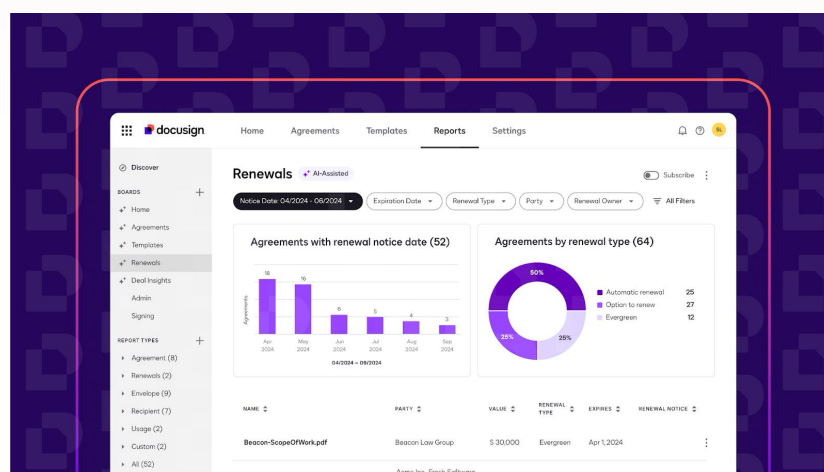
docusign Home Agreements Templates Reports Settings SL

Discover

BOARDS +

Home

Agreements

Templates

Renewals

Deal Insights

Admin

Signing

REPORT TYPES +

Agreement (8)

Renewals (2)

Envelope (9)

Recipient (7)

Usage (2)

Custom (2)

All (52)

Renewals AI-Assisted

Subscribe

Notice Date: 04/2024 - 08/2024 Expiration Date Renewal Type Party Renewal Owner All Filters

Agreements with renewal notice date (52)

| | Apr 2024 | May 2024 | Jun 2024 | Jul 2024 | Aug 2024 | Sep 2024 |
|---|---|---|---|---|---|---|
| Agreements | 18 | 16 | 6 | 5 | 4 | 3 |

04/2024 – 09/2024

Agreements by renewal type (64)

50%

25%

25%

| | |
|---|---|
| Automatic renewal | 25 |
| Option to renew | 27 |
| Evergreen | 12 |

| NAME | PARTY | VALUE | RENEWAL TYPE | EXPIRES | RENEWAL NOTICE |
|---|---|---|---|---|---|
| Beacon-ScopeOfWork.pdf | Beacon Law Group | $ 30,000 | Evergreen | Apr 1, 2024 | |
| | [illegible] | | | | |